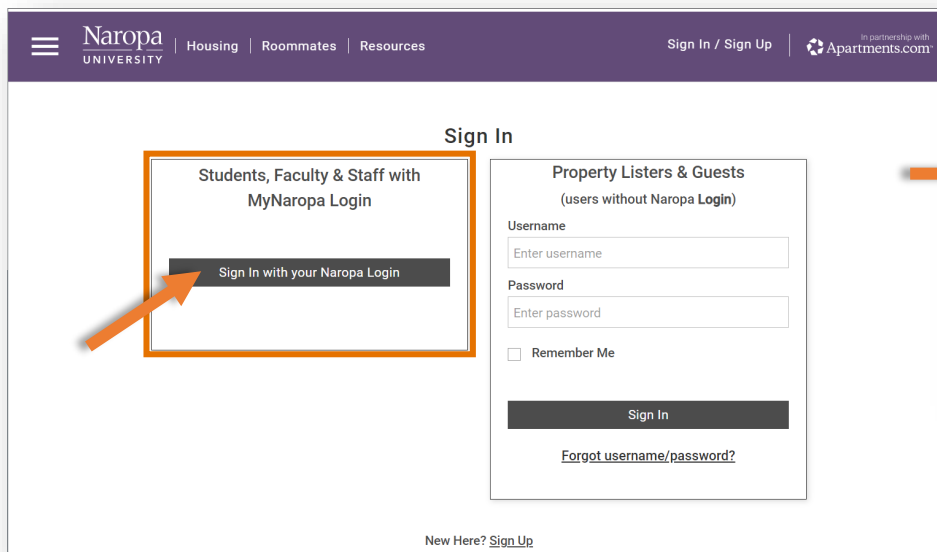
Naropa UNIVERSITY | Housing | Roommates | Resources

Sign In / Sign Up

In partnership with Apartments.com

Sign In

Students, Faculty & Staff with MyNaropa Login

Sign In with your Naropa Login

Property Listers & Guests

(users without Naropa Login)

Username

Enter username

Password

Enter password

Remember Me

Sign In

Forgot username/password?

New Here? Sign Up